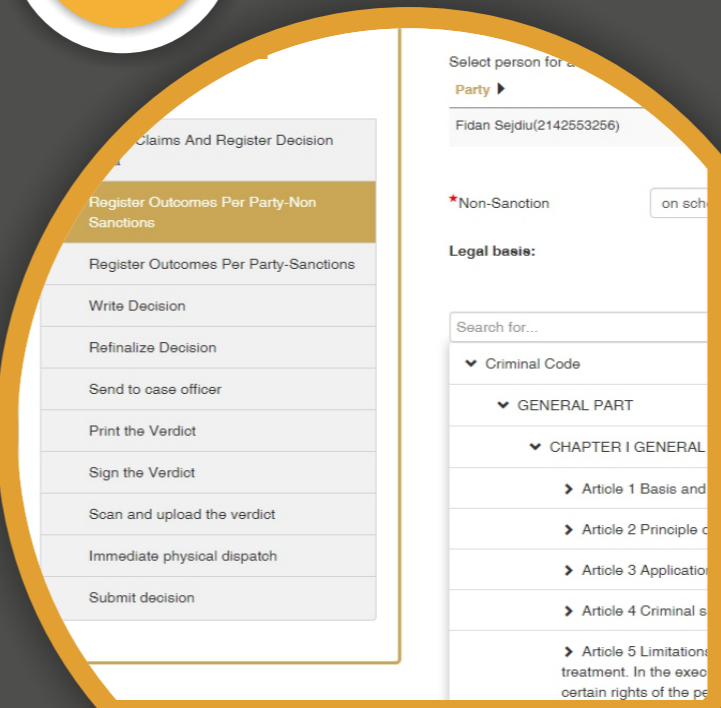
Claims And Register Decision

Register Outcomes Per Party-Non Sanctions

Register Outcomes Per Party-Sanctions

Write Decision

Refinalize Decision

Send to case officer

Print the Verdict

Sign the Verdict

Scan and upload the verdict

Immediate physical dispatch

Submit decision

Select person for a

Party

Fidan Sejdiu(2142553256)

*Non-Sanction

on sch

Legal basis:

Search for...

Criminal Code

GENERAL PART

CHAPTER I GENERAL

Article 1 Basis and

Article 2 Principle c

Article 3 Applicatio

Article 4 Criminal s

Article 5 Limitations treatment. In the exec certain rights of the pe